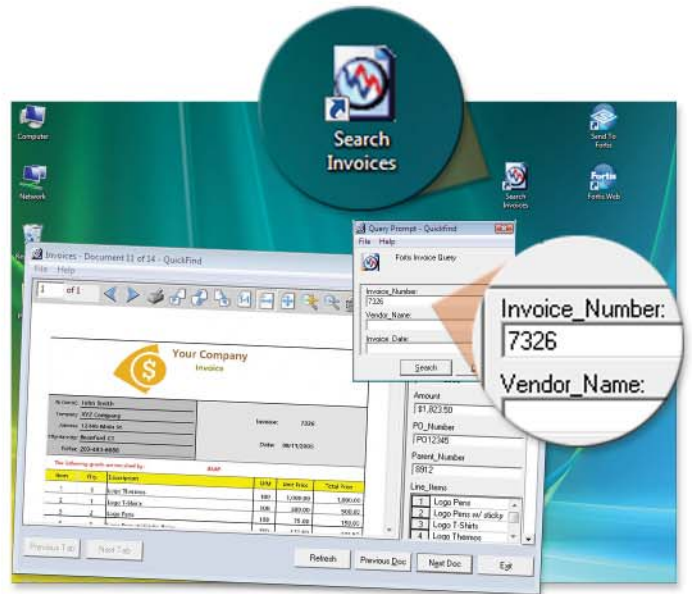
Search Invoices

Computer

Network

Search Invoices

Send To Fortis

Fortis Web

Invoices - Document 11 of 14 - QuickFind

File Help

1 of 1

Your Company

Invoice

Attention: Felix Smith

Company: XYZ Company

Address: 12345 Main St

City/State/Zip: Brantford, CT

Phone: 203-443-6650

Invoice: 7326

Date: 08/11/2000

The following goods are ordered by: ASAP

| Item | Qty | Description | U/M | Unit Price | Total Price |
|---|---|---|---|---|---|
| 1 | 1 | Logo Thimbles | 100 | 1,000.00 | 1,000.00 |
| 2 | 1 | Logo Trifolds | 500 | 500.00 | 500.00 |
| 3 | 1 | Logo Pens | 150 | 75.00 | 150.00 |

Query Prompt - QuickFind

File Help

Fortis Invoice Query

Invoice_Number:

7326

Vendor_Name:

Invoice_Date:

Search

Amount

$1,823.50

PO_Number

PO12345

Parent_Number

8912

Line_Items

1 Logo Pens

2 Logo Pens w/ sticky

3 Logo T-Shirts

4 Logo Thimbles

Invoice_Number:

7326

Vendor_Name:

Previous Tab

Next Tab

Refresh

Previous Doc

Next Doc

Exit